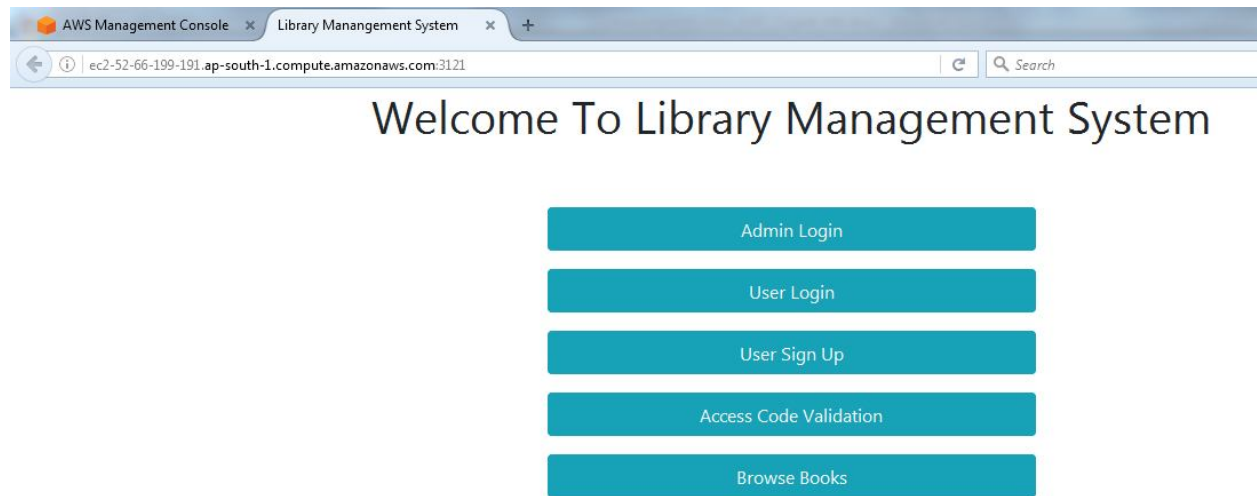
AWS Management Console ×
Library Manangement System ×
+
ec2-52-66-199-191.ap-south-1.compute.amazonaws.com:3121
Search

Welcome To Library Management System

Admin Login

User Login

User Sign Up

Access Code Validation

Browse Books